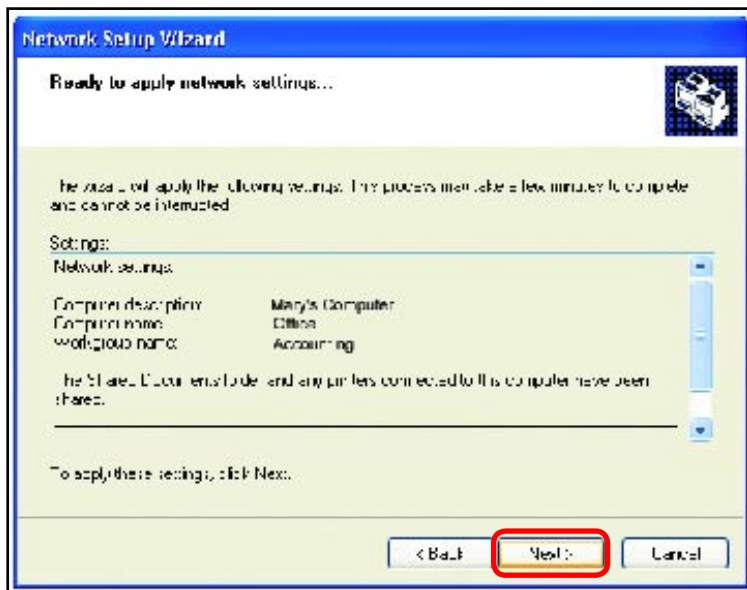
Network Setup Wizard

Ready to apply network settings...

The wizard will apply the following settings. This process may take a few minutes to complete and cannot be interrupted.

Settings:

Network settings:

Computer description: Mary's Computer
Computer name: Office
Workgroup name: Accounting

The Shared Documents folder and any printers connected to this computer have been shared.

To apply these settings, click Next.

< Back
Next >
Cancel